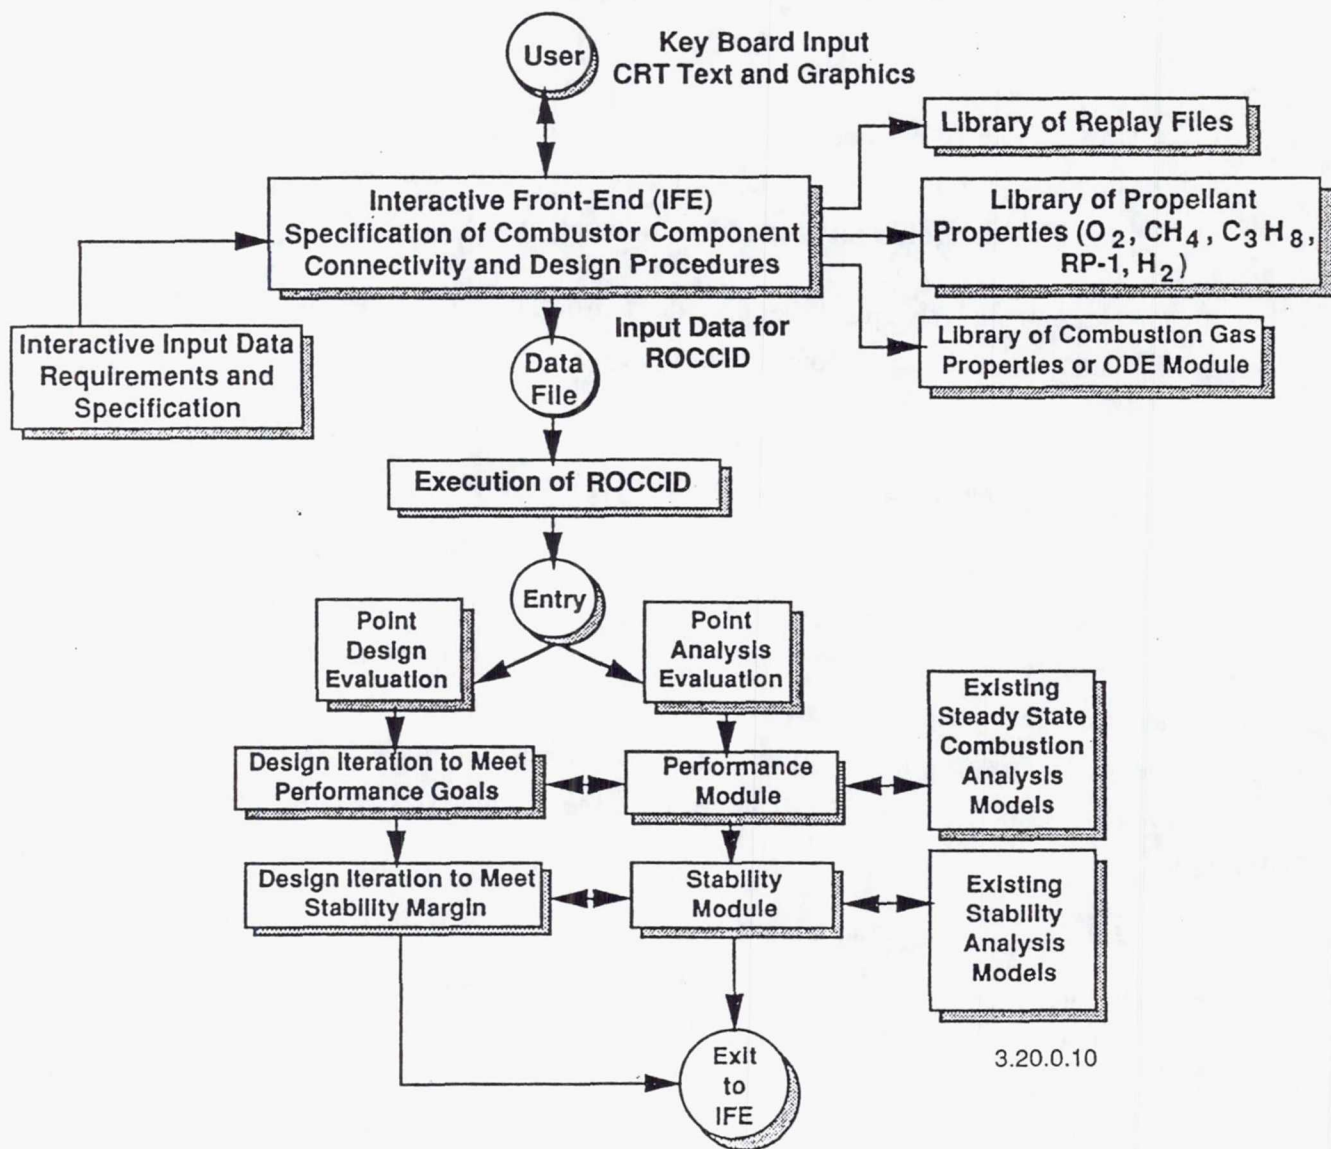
User

Key Board Input
CRT Text and Graphics

Library of Replay Files

Interactive Front-End (IFE)
Specification of Combustor Component
Connectivity and Design Procedures

Library of Propellant Properties ($O_2$, $CH_4$, $C_3H_8$, RP-1, $H_2$)

Library of Combustion Gas Properties or ODE Module

Interactive Input Data Requirements and Specification

Data File

Input Data for ROCCID

Execution of ROCCID

Entry

Point Design Evaluation

Point Analysis Evaluation

Existing Steady State Combustion Analysis Models

Design Iteration to Meet Performance Goals

Performance Module

Design Iteration to Meet Stability Margin

Stability Module

Existing Stability Analysis Models

Exit to IFE

3.20.0.10